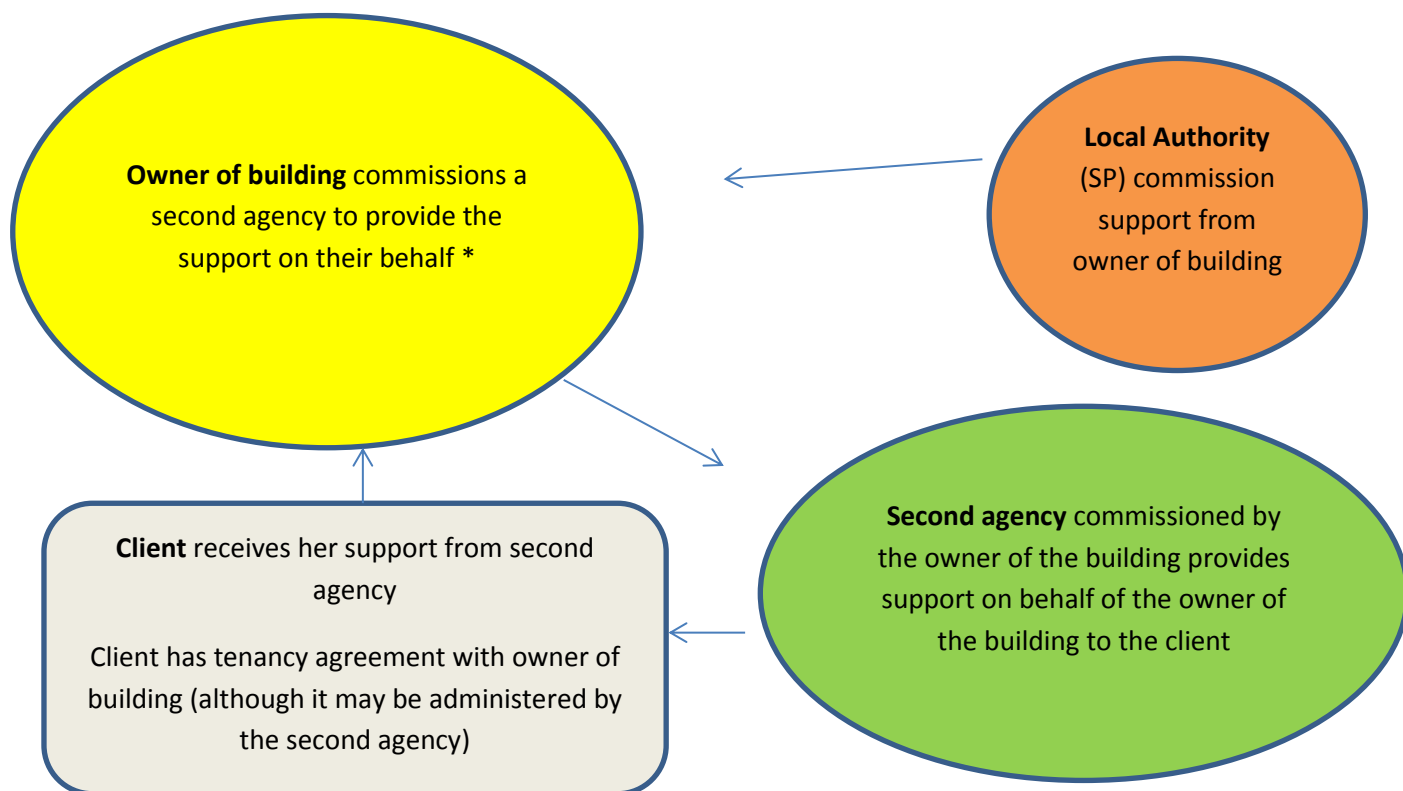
**Owner of building** commissions a second agency to provide the support on their behalf *

**Local Authority** (SP) commission support from owner of building

**Client** receives her support from second agency

Client has tenancy agreement with owner of building (although it may be administered by the second agency)

**Second agency** commissioned by the owner of the building provides support on behalf of the owner of the building to the client